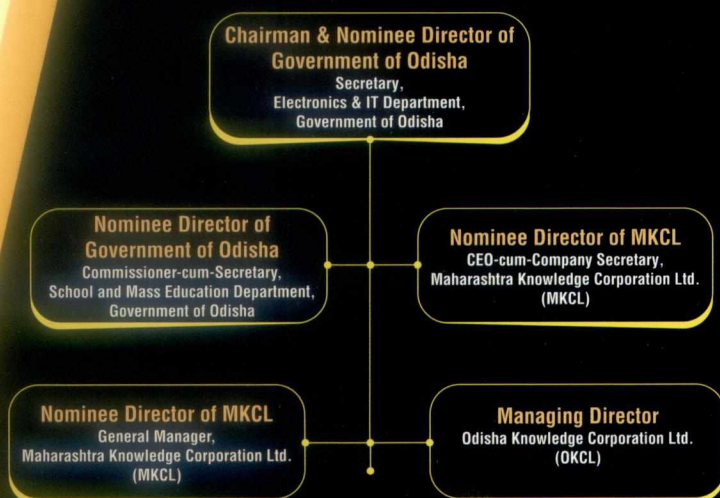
Chairman & Nominee Director of Government of Odisha
Secretary, Electronics & IT Department, Government of Odisha

Nominee Director of Government of Odisha
Commissioner-cum-Secretary, School and Mass Education Department, Government of Odisha

Nominee Director of MKCL
CEO-cum-Company Secretary, Maharashtra Knowledge Corporation Ltd. (MKCL)

Nominee Director of MKCL
General Manager, Maharashtra Knowledge Corporation Ltd. (MKCL)

Managing Director
Odisha Knowledge Corporation Ltd. (OKCL)